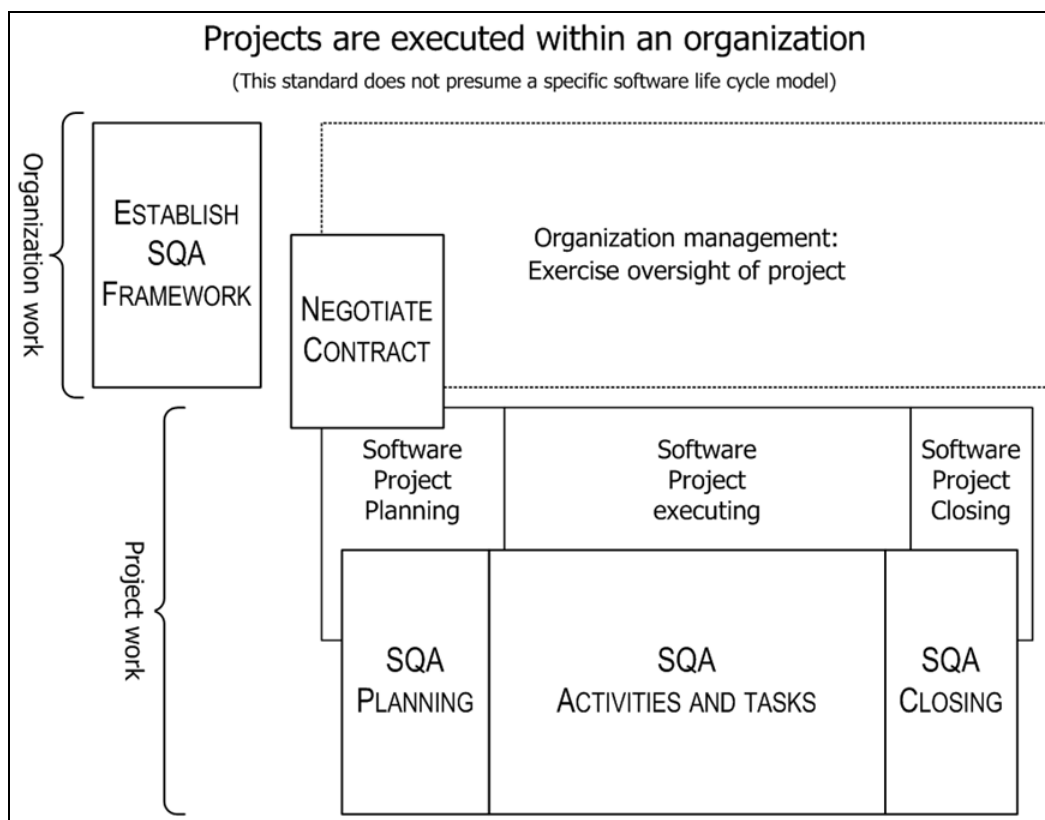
Projects are executed within an organization

(This standard does not presume a specific software life cycle model)

Organization work

ESTABLISH SQA FRAMEWORK

NEGOTIATE CONTRACT

Organization management: Exercise oversight of project

Project work

Software Project Planning

Software Project executing

Software Project Closing

SQA PLANNING

SQA ACTIVITIES AND TASKS

SQA CLOSING